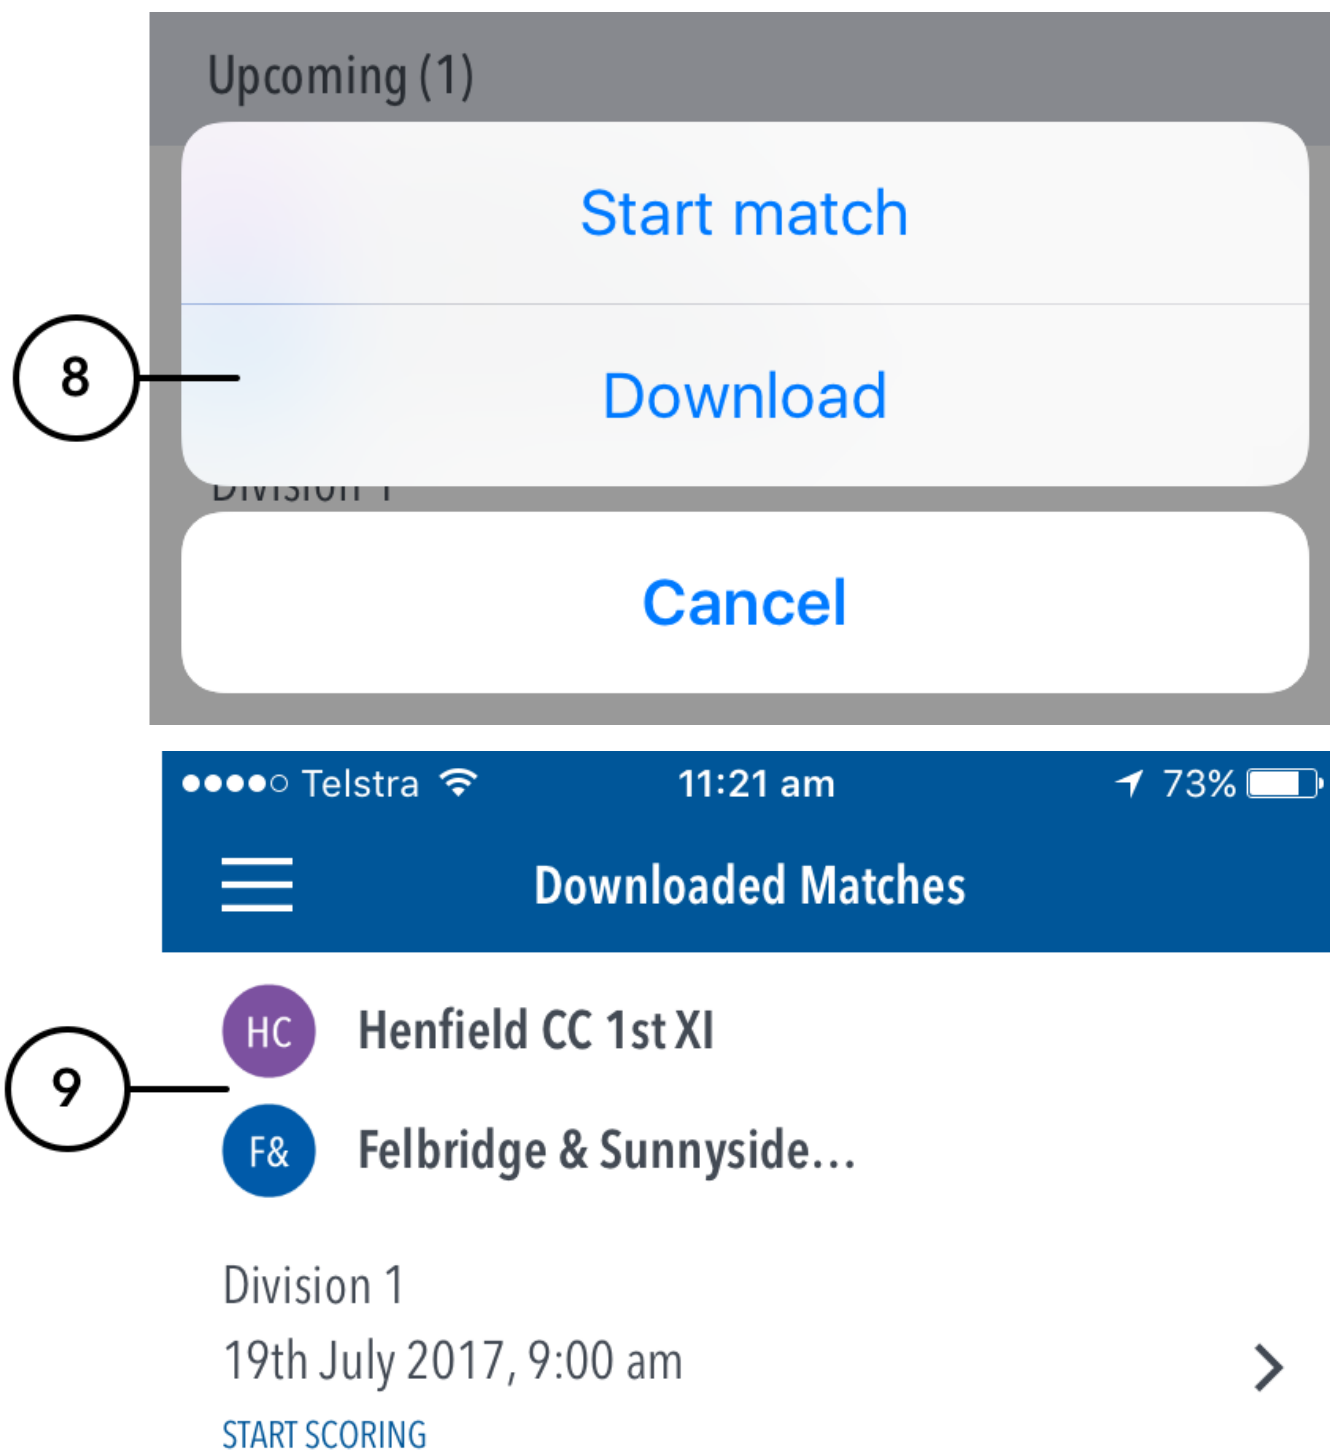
Upcoming (1)

Start match

8

Download

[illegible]

Cancel

●●●●○ Telstra 11:21 am 73%

Downloaded Matches

HC Henfield CC 1st XI

9

F& Felbridge & Sunnyside...

Division 1

19th July 2017, 9:00 am

START SCORING